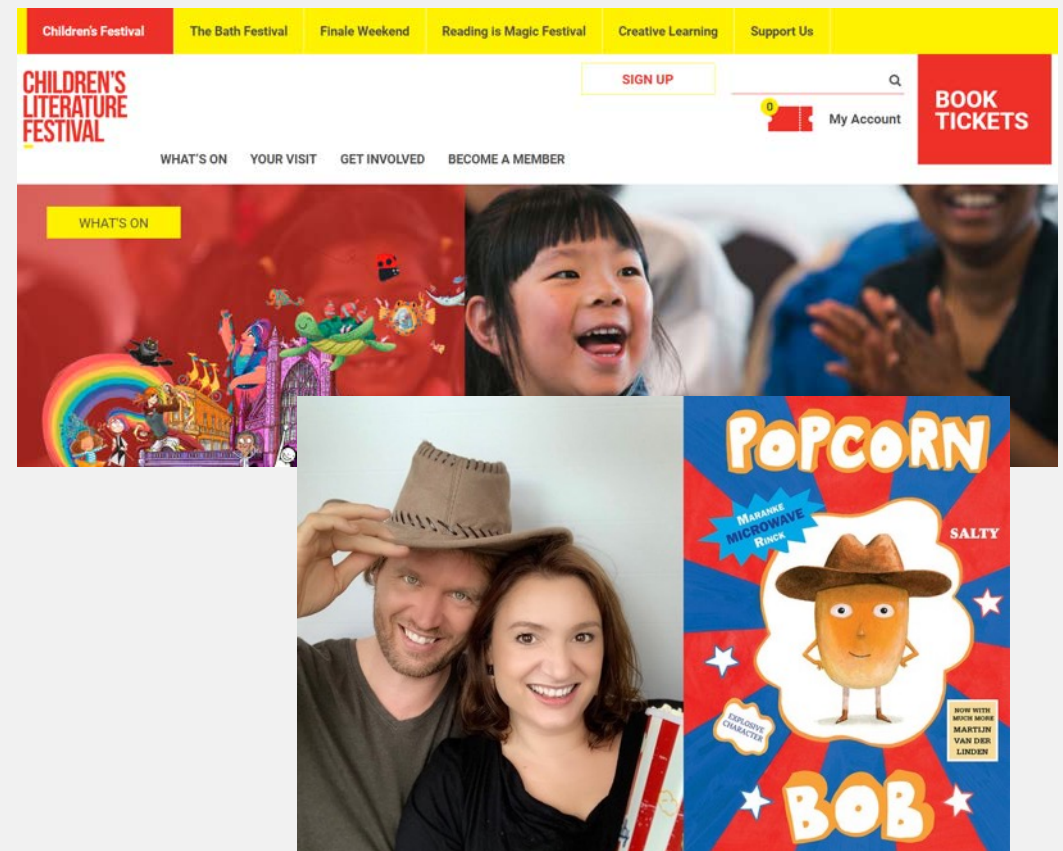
Children's Festival
The Bath Festival
Finale Weekend
Reading is Magic Festival
Creative Learning
Support Us

CHILDREN'S LITERATURE FESTIVAL

SIGN UP

0

My Account

BOOK TICKETS

WHAT'S ON
YOUR VISIT
GET INVOLVED
BECOME A MEMBER

WHAT'S ON

POPCORN

MARANKE MICROWAVE RINCK

SALTY

EXPLOSIVE CHARACTER

NOW WITH MUCH MORE MARTIJN VAN DER LINDEN

BOB